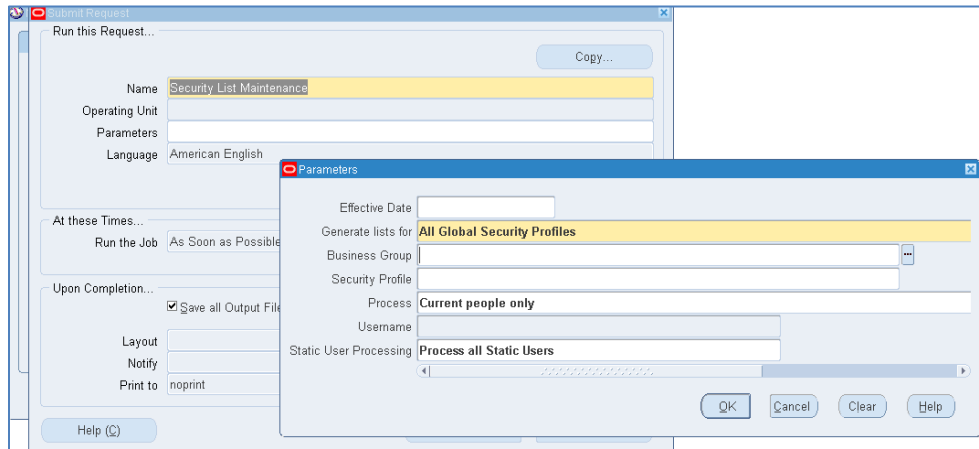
Submit Request

Run this Request...

Copy...

Name Security List Maintenance

Operating Unit

Parameters

Language American English

At these Times...

Run the Job As Soon as Possible

Upon Completion...

Save all Output File

Layout

Notify

Print to noprint

Help (C)

Parameters

Effective Date

Generate lists for All Global Security Profiles

Business Group

Security Profile

Process Current people only

Username

Static User Processing Process all Static Users

OK Cancel Clear Help